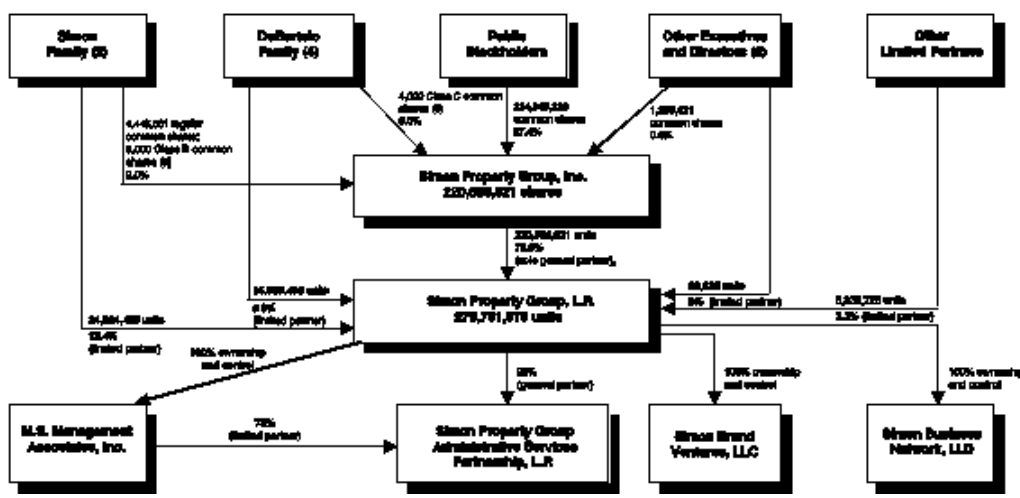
Simon Family (3)

DeBartolo Family (4)

Public Stockholders

Other Executives and Directors (5)

Other Limited Partners

4,446,001 regular common shares
8,000 Class B common shares (6)
2.0%

4,000 Class C common shares (6)
0.0%

214,949,239 common shares
97.4%

1,299,621 common shares
0.6%

Simon Property Group, Inc.
220,696,621 shares

220,696,621 units
79.6%
(sole general partner)

Simon Property Group, L.P.
276,761,976 units

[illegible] units
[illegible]%
(limited partner)

34,884,489 units
12.6%
(limited partner)

88,030 units
0%  (limited partner)

9,035,725 units
3.3% (limited partner)

100% ownership and control

28%
(general partner)

100% ownership and control

100% ownership and control

M.S. Management Associates, Inc.

72%
(limited partner)

Simon Property Group Administrative Services Partnership, L.P.

Simon Brand Ventures, LLC

Simon Business Network, LLC